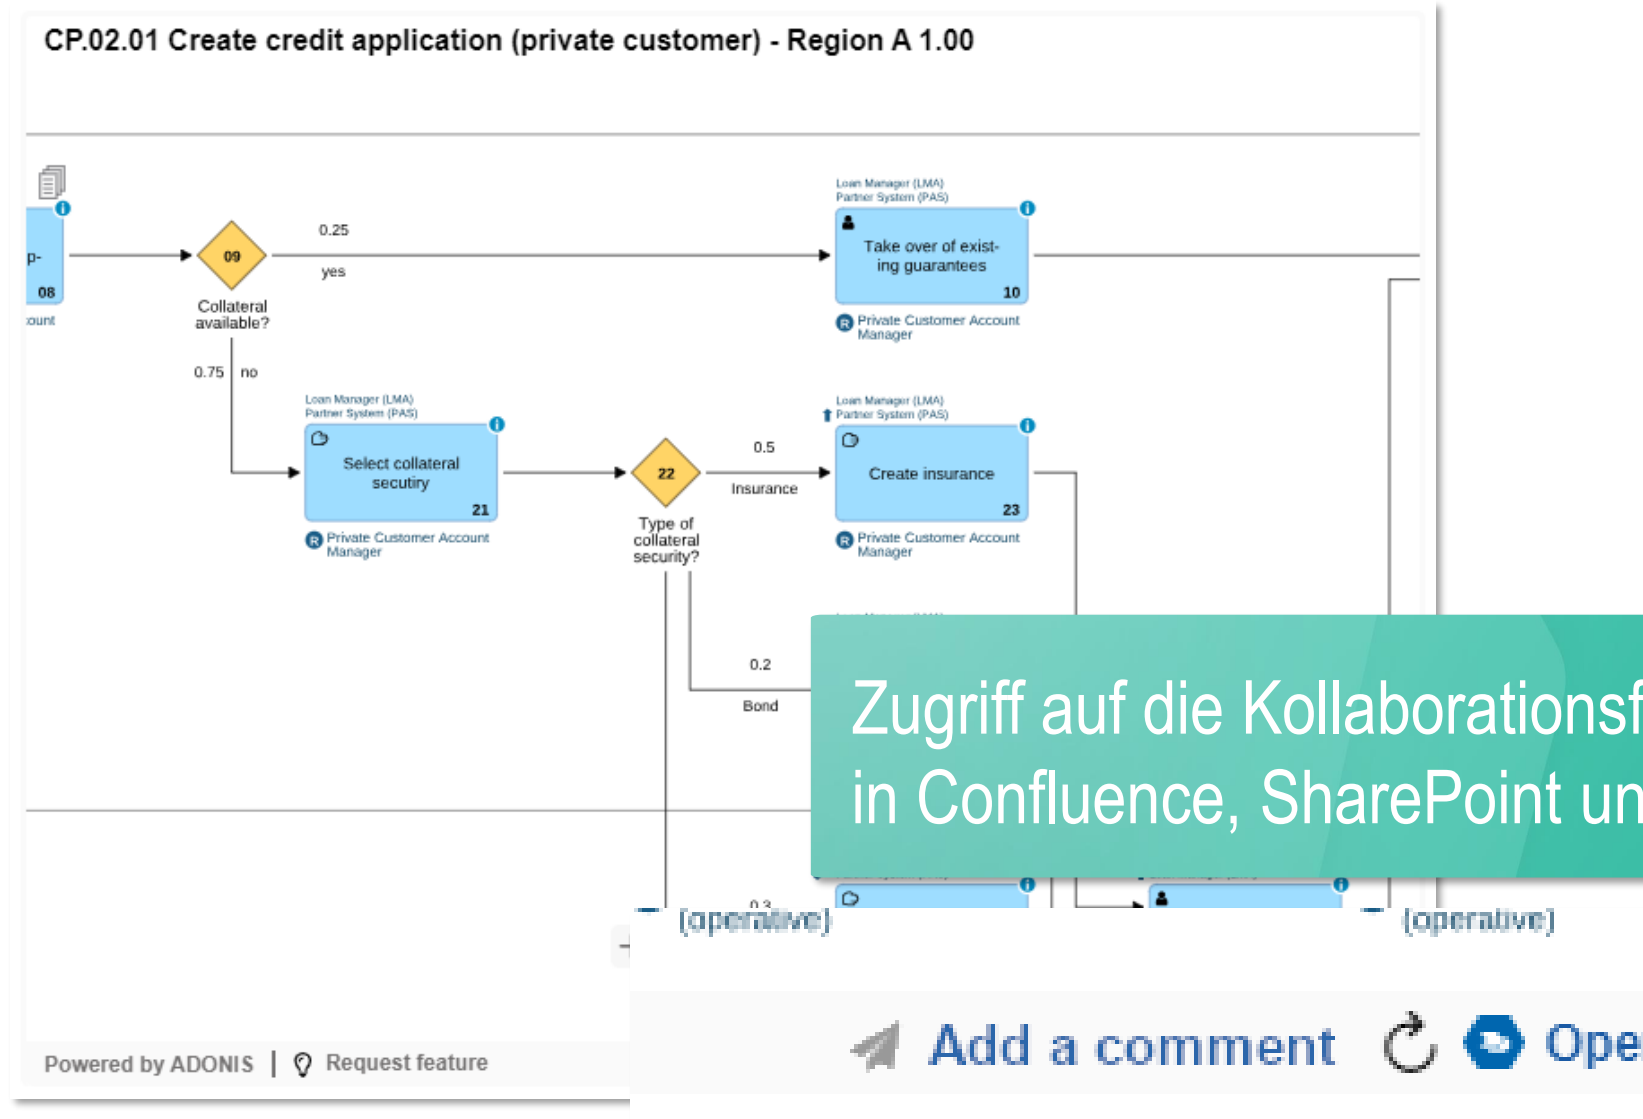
CP.02.01 Create credit application (private customer) - Region A 1.00

p-
08
ount

09
Collateral available?

0.25
yes

Loan Manager (LMA)
Partner System (PAS)
Take over of existing guarantees
10
Private Customer Account Manager

0.75
no

Loan Manager (LMA)
Partner System (PAS)
Select collateral secutiry
21
Private Customer Account Manager

22
Type of collateral security?

0.5
Insurance

Loan Manager (LMA)
Partner System (PAS)
Create insurance
23
Private Customer Account Manager

0.2
Bond

0.3

(operative)

(operative)

Zugriff auf die Kollaborationsf
in Confluence, SharePoint un

Powered by ADONIS | Request feature

Add a comment

Ope